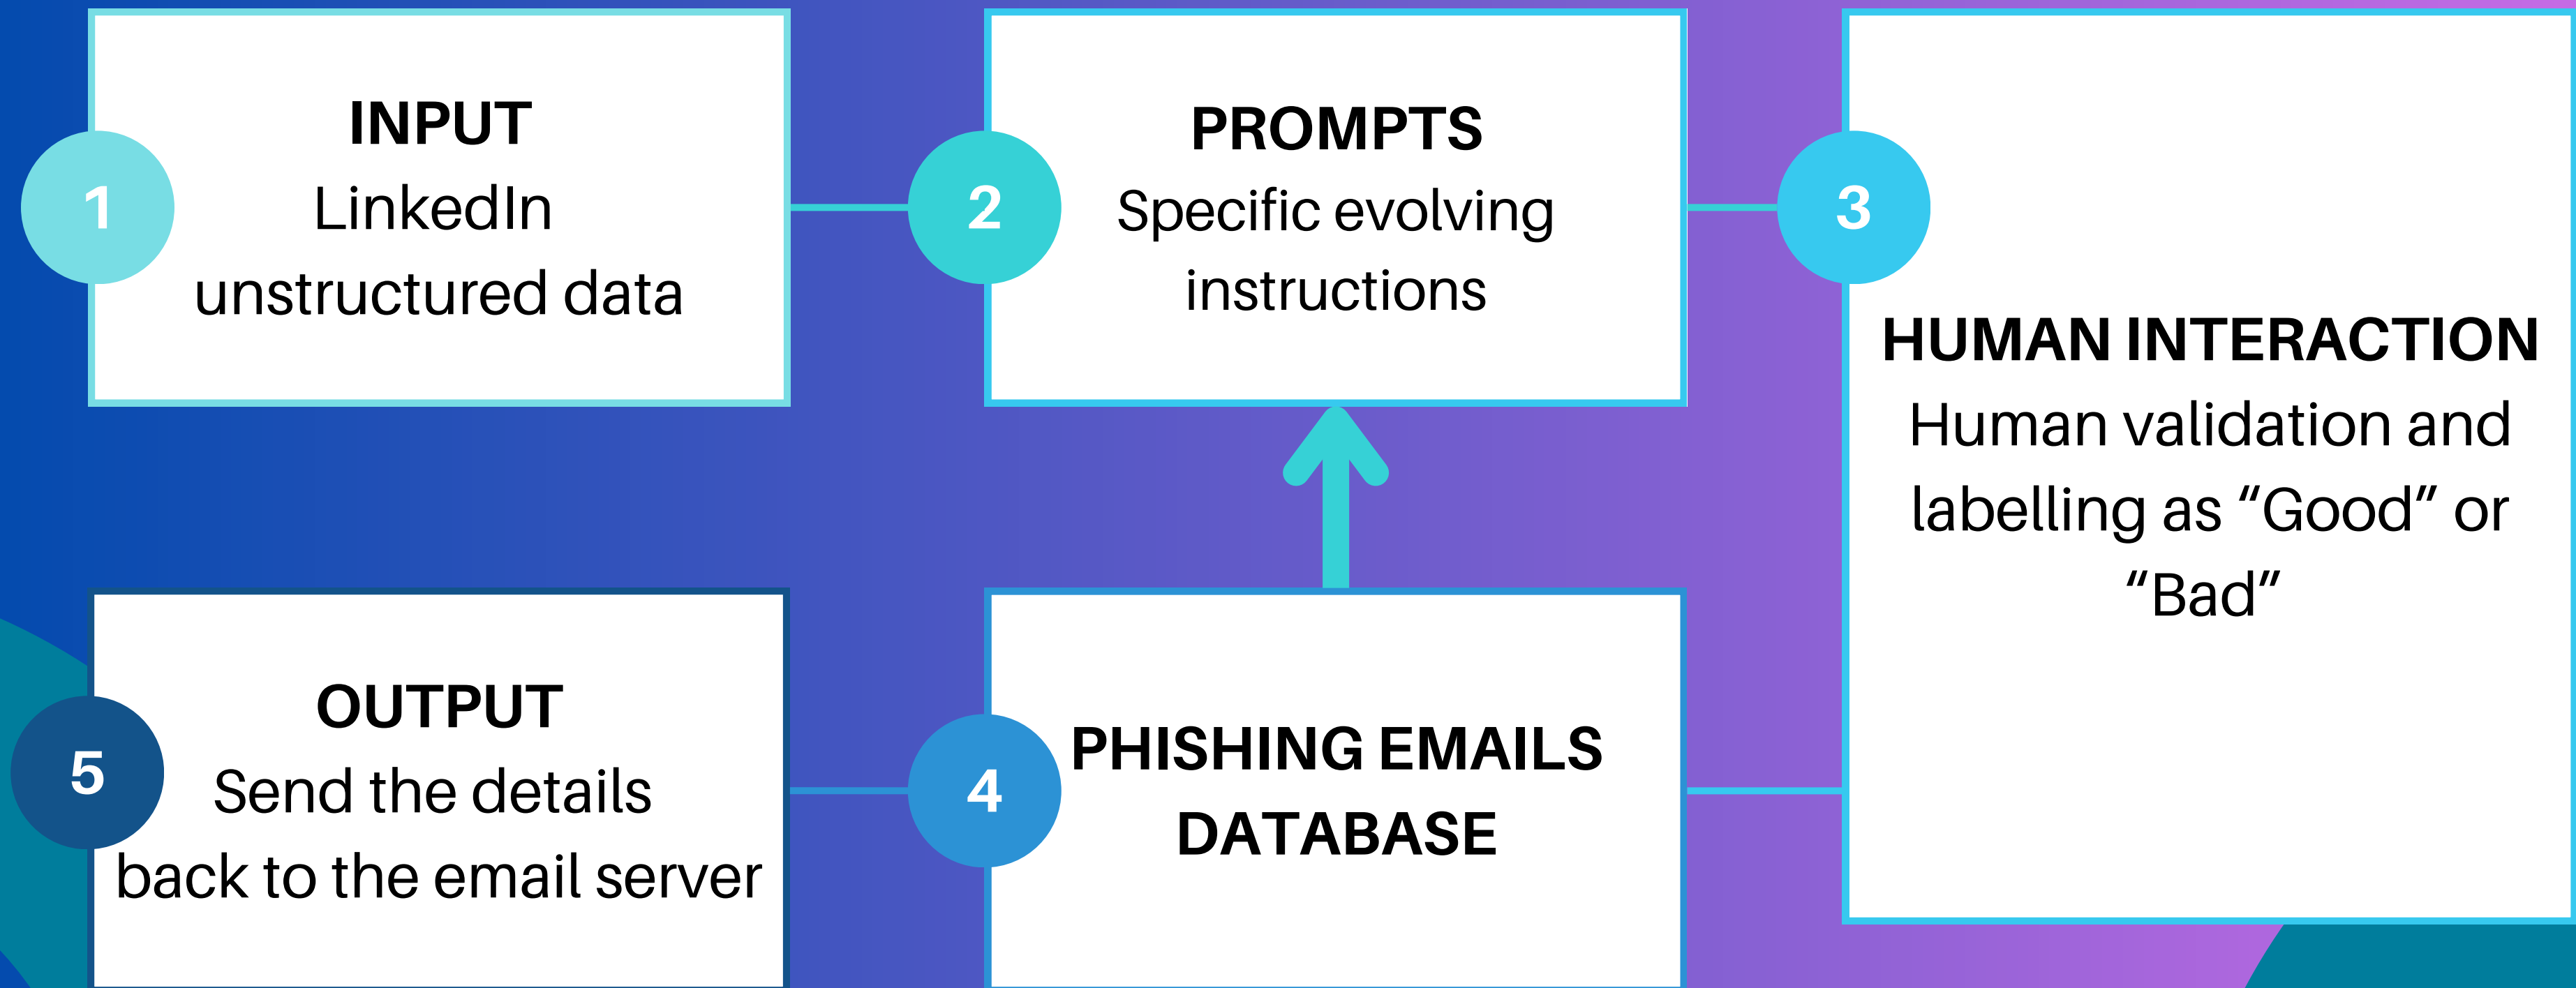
1

INPUT
LinkedIn unstructured data

2

PROMPTS
Specific evolving instructions

3

HUMAN INTERACTION
Human validation and labelling as “Good” or “Bad”

5

OUTPUT
Send the details back to the email server

4

PHISHING EMAILS DATABASE